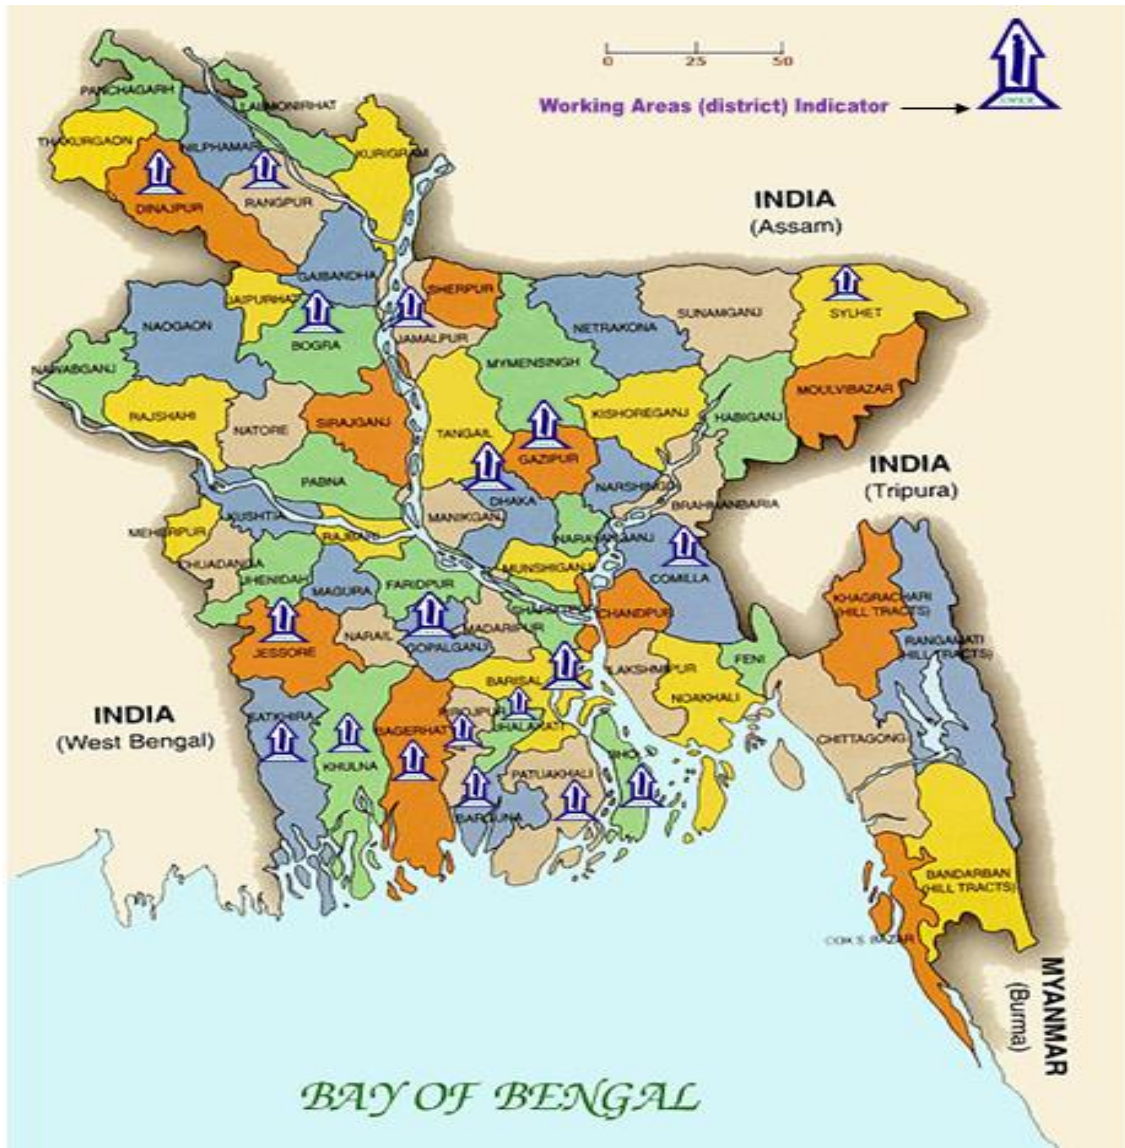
0 25 50

Working Areas (district) Indicator

PANCHAGARH
LALMONIRHAT
THAKURGAON
NILPHAMARI
KURIGRAM
DINAJPUR
RANGPUR
INDIA
(Assam)
GAIBANDHA
JAIPURHAT
SHERPUR
NAOGAON
BOGRA
JAMALPUR
NETRAKONA
SUNAMGANJ
SYLHET
NAWABGANJ
MYMENSINGH
MOULVIBAZAR
RAJSHAHI
NATORE
SIRAJGANJ
TANGAIL
KISHOREGANJ
HABIGANJ
GAZIPUR
INDIA
(Tripura)
PABNA
DHAKA
NARSHINGDI
BRAHMANBARIA
KUSHTIA
MANIKGANJ
MEHERPUR
RAJBARI
NARAYANGANJ
CHUADANGA
JHENIDAH
MUNSHIGANJ
COMILLA
MAGURA
FARIDPUR
KHAGRACHARI
(HILL TRACTS)
CHANDPUR
JESSORE
NARAIL
MADARIPUR
GOPALGANJ
RANGAMATI
(HILL TRACTS)
FENI
LAKSHMIPUR
BARISAL
NOAKHALI
INDIA
(West Bengal)
SATKHIRA
BAGERHAT
PIROJPUR
JHALAKATI
KHULNA
CHITTAGONG
BHOLA
PATUAKHALI
BARGUNA
BANDARBAN
(HILL TRACTS)
COX'S BAZAR
MYANMAR
(Burma)

BAY OF BENGAL